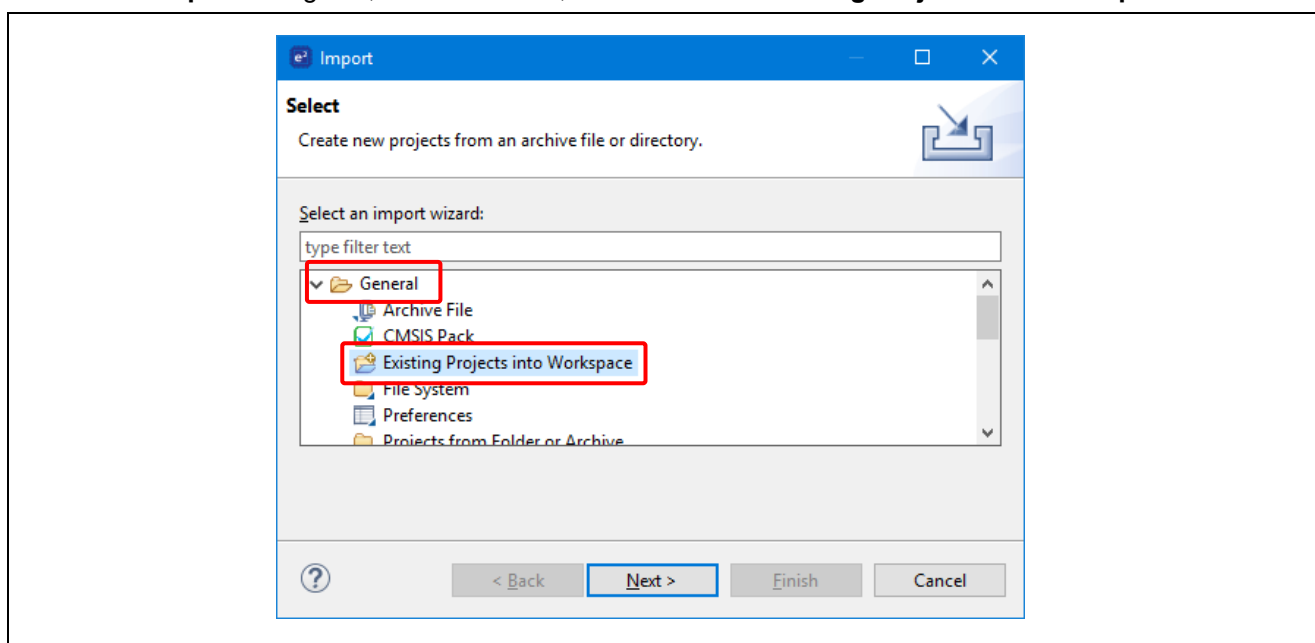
Import

Select

Create new projects from an archive file or directory.

Select an import wizard:

type filter text

General
Archive File
CMSIS Pack
Existing Projects into Workspace
File System
Preferences
Projects from Folder or Archive

?

< Back

Next >

Finish

Cancel